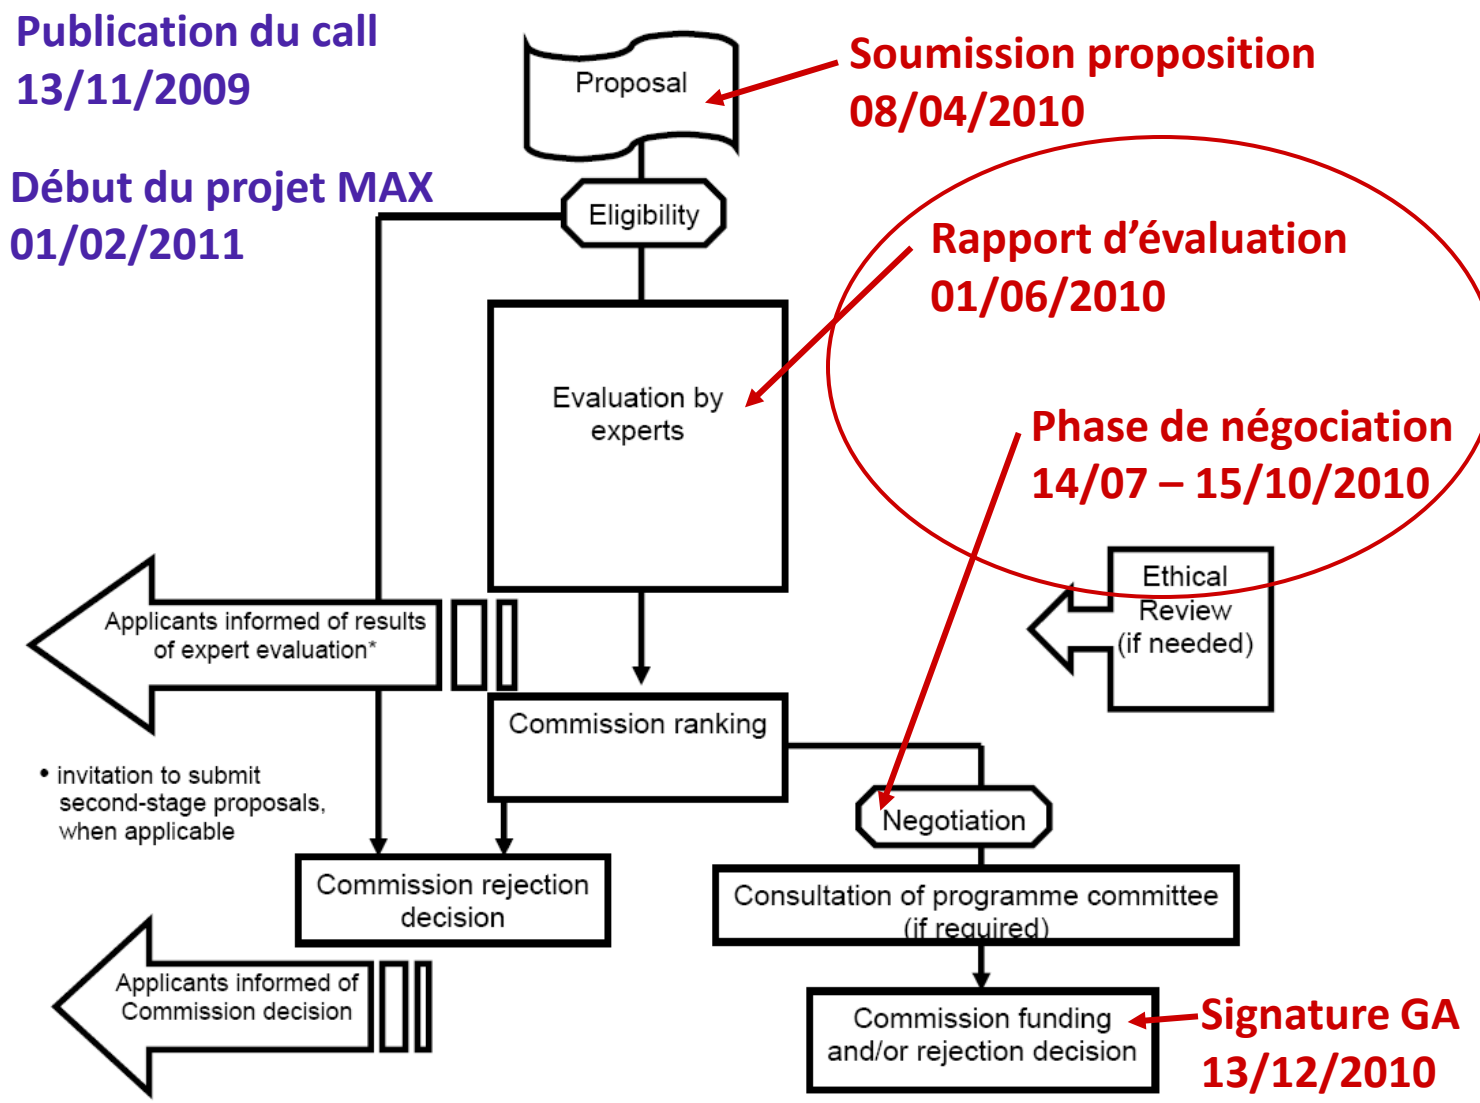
Publication du call
13/11/2009

Début du projet MAX
01/02/2011

Proposal

Soumission proposition
08/04/2010

Eligibility

Rapport d'évaluation
01/06/2010

Evaluation by experts

Phase de négociation
14/07 – 15/10/2010

Ethical Review (if needed)

Applicants informed of results of expert evaluation*

Commission ranking

• invitation to submit second-stage proposals, when applicable

Negotiation

Commission rejection decision

Consultation of programme committee (if required)

Applicants informed of Commission decision

Commission funding and/or rejection decision

Signature GA
13/12/2010